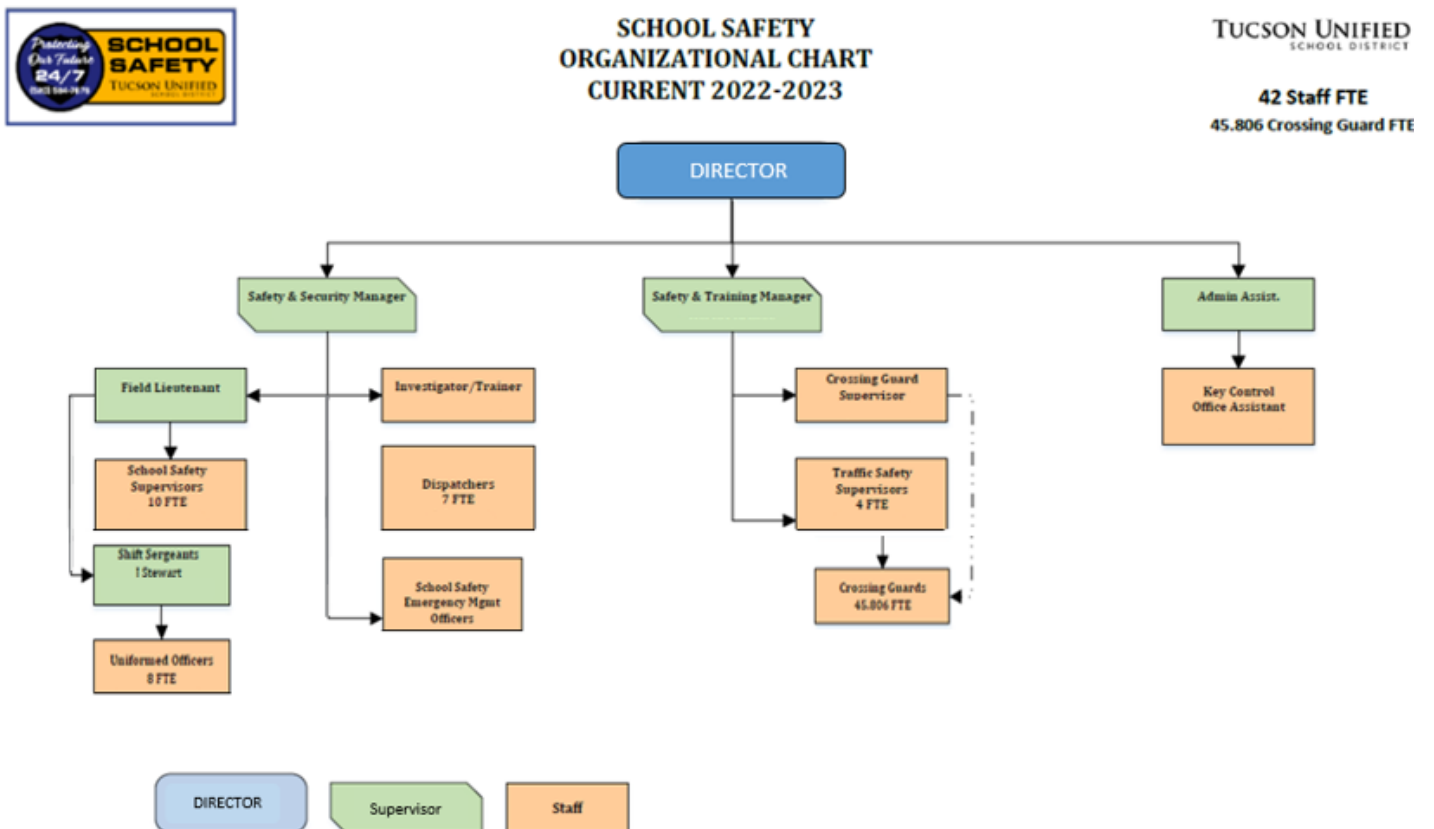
Protecting Our Future 24/7 (520) 584-7676 SCHOOL SAFETY TUCSON UNIFIED SCHOOL DISTRICT

SCHOOL SAFETY
ORGANIZATIONAL CHART
CURRENT 2022-2023

TUCSON UNIFIED SCHOOL DISTRICT

42 Staff FTE
45.806 Crossing Guard FTE

DIRECTOR

Safety & Security Manager

Safety & Training Manager

Admin Assist.

Field Lieutenant

Investigator/Trainer

Crossing Guard Supervisor

Key Control Office Assistant

School Safety Supervisors 10 FTE

Dispatchers 7 FTE

Traffic Safety Supervisors 4 FTE

Shift Sergeants 1 Stewart

School Safety Emergency Mgmt Officers

Crossing Guards 45.806 FTE

Uniformed Officers 8 FTE

DIRECTOR

Supervisor

Staff